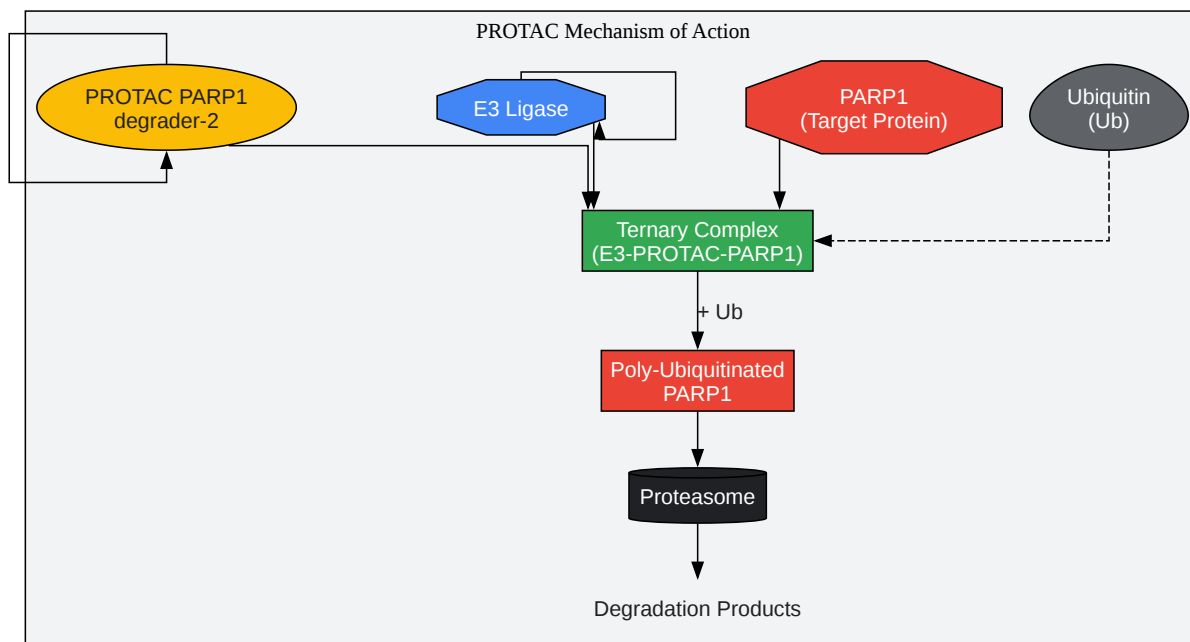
PROTAC Mechanism of Action

PROTAC PARP1 degrader-2

E3 Ligase

PARP1 (Target Protein)

Ubiquitin (Ub)

Ternary Complex (E3-PROTAC-PARP1)

+ Ub

Poly-Ubiquitinated PARP1

Proteasome

Degradation Products